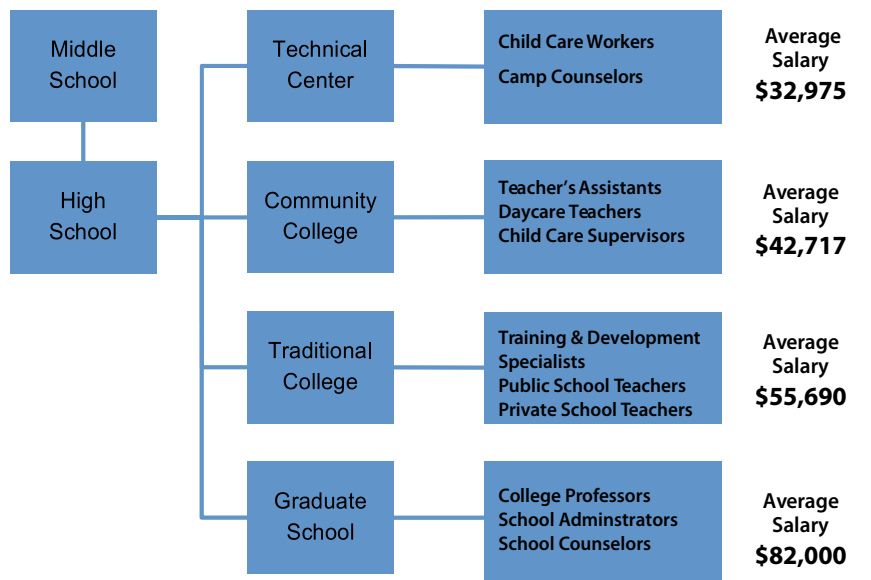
Middle School

High School

Technical Center

Child Care Workers
Camp Counselors

Average Salary
$32,975

Community College

Teacher's Assistants
Daycare Teachers
Child Care Supervisors

Average Salary
$42,717

Traditional College

Training & Development Specialists
Public School Teachers
Private School Teachers

Average Salary
$55,690

Graduate School

College Professors
School Adminstrators
School Counselors

Average Salary
$82,000